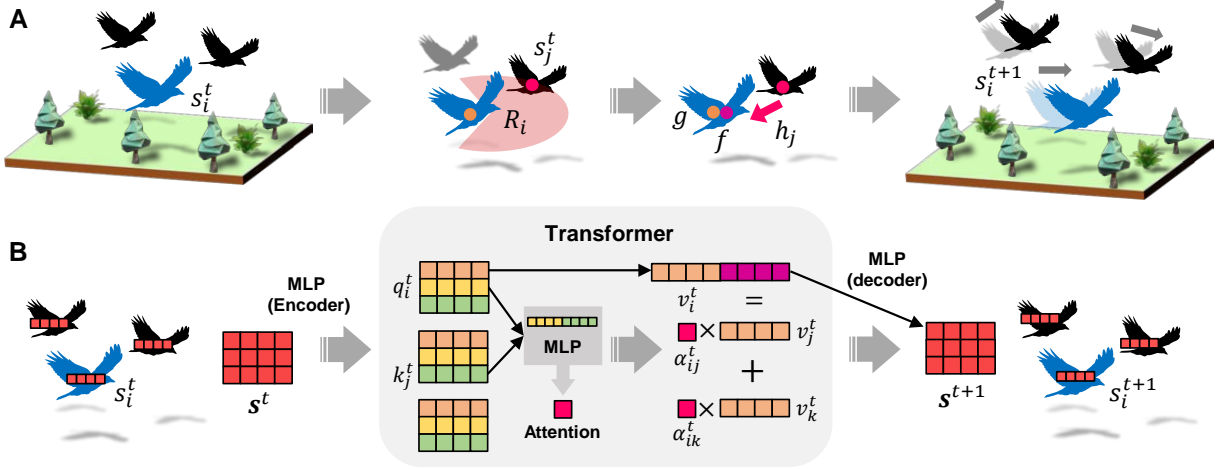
A

$s_i^t$

$s_j^t$

$R_i$

$g$

$f$

$h_j$

$s_i^{t+1}$

B

MLP (Encoder)

$s_i^t$

$\boldsymbol{s}^t$

Transformer

$q_i^t$

$k_j^t$

MLP

Attention

$v_i^t$

=

$\alpha_{ij}^t$ $\times$ $v_j^t$

+

$\alpha_{ik}^t$ $\times$ $v_k^t$

MLP (decoder)

$\boldsymbol{s}^{t+1}$

$s_i^{t+1}$